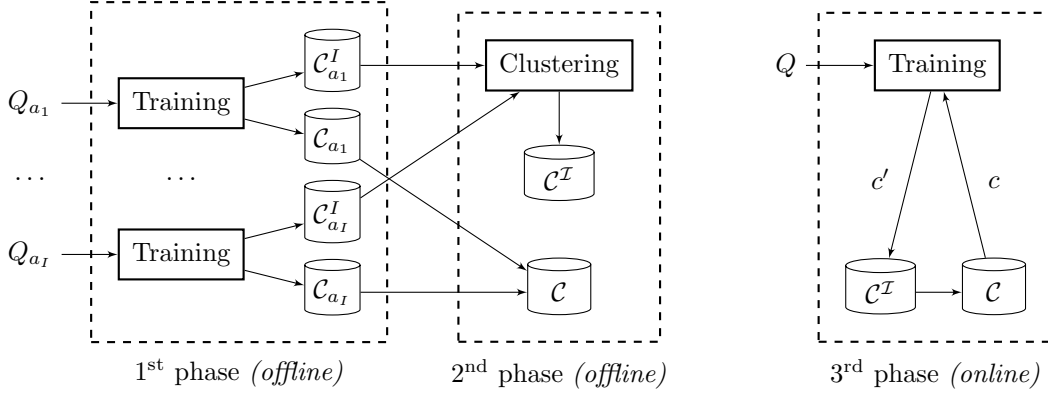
$Q_{a_1}$

Training

$\mathcal{C}^I_{a_1}$

$\mathcal{C}_{a_1}$

...

...

$\mathcal{C}^I_{a_I}$

$Q_{a_I}$

Training

$\mathcal{C}_{a_I}$

Clustering

$\mathcal{C}^{\mathcal{I}}$

$\mathcal{C}$

$Q$

Training

$c'$

$c$

$\mathcal{C}^{\mathcal{I}}$

$\mathcal{C}$

$1^{\text{st}}$ phase *(offline)*

$2^{\text{nd}}$ phase *(offline)*

$3^{\text{rd}}$ phase *(online)*